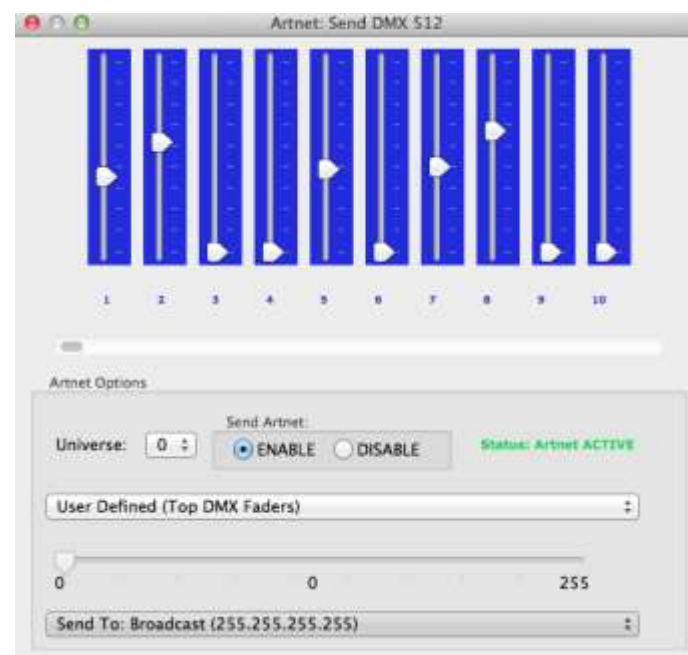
Artnet: Send DMX 512

1 2 3 4 5 6 7 8 9 10

Artnet Options

Universe: 0

Send Artnet:
ENABLE DISABLE

Status: Artnet ACTIVE

User Defined (Top DMX Faders)

0 0 255

Send To: Broadcast (255.255.255.255)